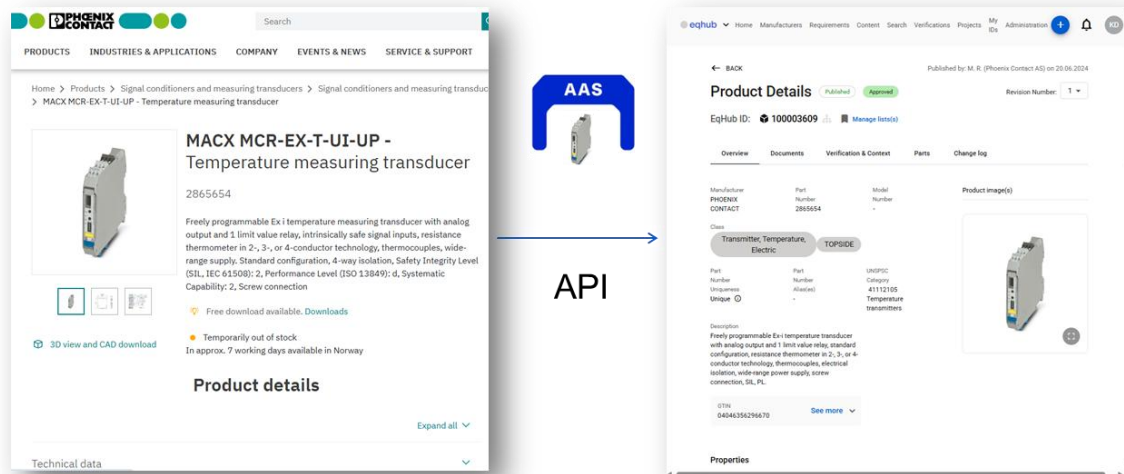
PHOENIX CONTACT

Search

PRODUCTS INDUSTRIES & APPLICATIONS COMPANY EVENTS & NEWS SERVICE & SUPPORT

Home > Products > Signal conditioners and measuring transducers > Signal conditioners and measuring transduc > MACX MCR-EX-T-UI-UP - Temperature measuring transducer

MACX MCR-EX-T-UI-UP - Temperature measuring transducer

2865654

Freely programmable Ex i temperature measuring transducer with analog output and 1 limit value relay, intrinsically safe signal inputs, resistance thermometer in 2-, 3-, or 4-conductor technology, thermocouples, wide-range supply. Standard configuration, 4-way isolation, Safety Integrity Level (SIL, IEC 61508): 2, Performance Level (ISO 13849): d, Systematic Capability: 2, Screw connection

Free download available. Downloads

3D view and CAD download

Temporarily out of stock
In approx. 7 working days available in Norway

Product details

Expand all

Technical data

AAS

API

eqhub Home Manufacturers Requirements Content Search Verifications Projects My IDs Administration KD

BACK

Published by: M. R. (Phoenix Contact AS) on 20.06.2024

Product Details Published Approved

Revision Number: 1

EqHub ID: 100003609 Manage list(s)

Overview Documents Verification & Context Parts Change log

Manufacturer PHOENIX CONTACT
Part Number 2865654
Model Number -

Product image(s)

Class
Transmitter, Temperature, Electric TOPSIDE

Part Number Uniqueness Unique
Part Alias(es) -
UNSPSC Category 41112105 Temperature transmitters

Description
Freely programmable Ex-i temperature transducer with analog output and 1 limit value relay, standard configuration, resistance thermometer in 2-, 3-, or 4-conductor technology, thermocouples, electrical isolation, wide-range power supply, screw connection, SIL, PL.

GTIN
04046356296670

See more

Properties